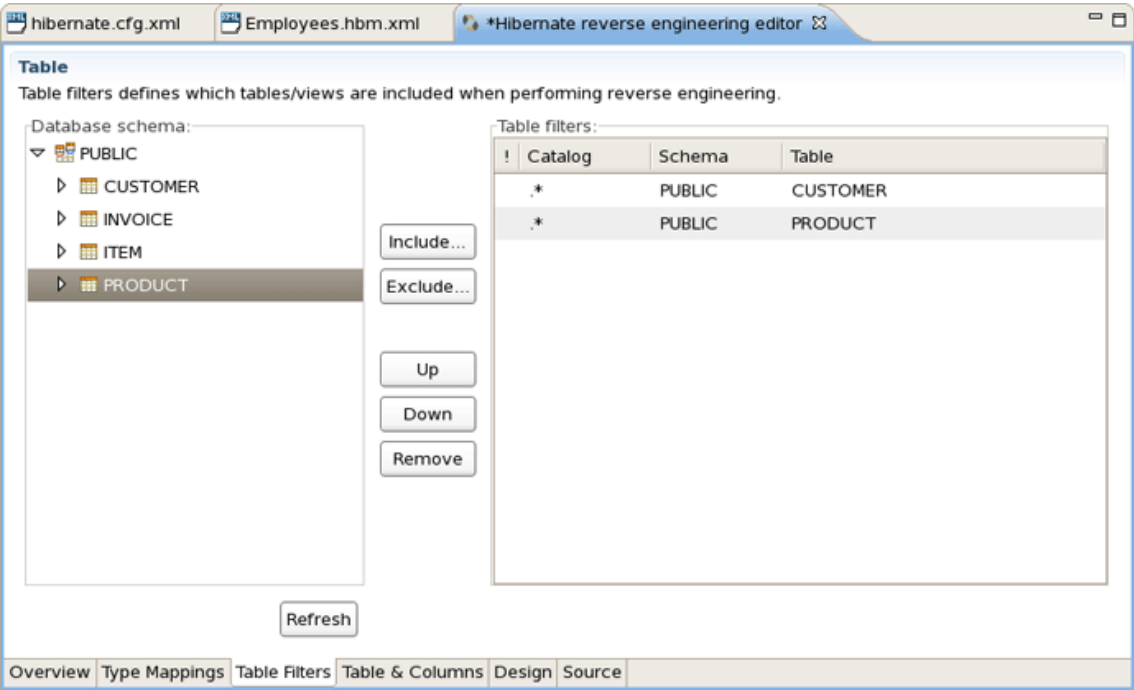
hibernate.cfg.xml | Employees.hbm.xml | *Hibernate reverse engineering editor

Table

Table filters defines which tables/views are included when performing reverse engineering.

Database schema:

PUBLIC
CUSTOMER
INVOICE
ITEM
PRODUCT

Include...
Exclude...
Up
Down
Remove

Table filters:

| ! | Catalog | Schema | Table |
|---|---|---|---|
| | .* | PUBLIC | CUSTOMER |
| | .* | PUBLIC | PRODUCT |

Refresh

Overview | Type Mappings | Table Filters | Table & Columns | Design | Source